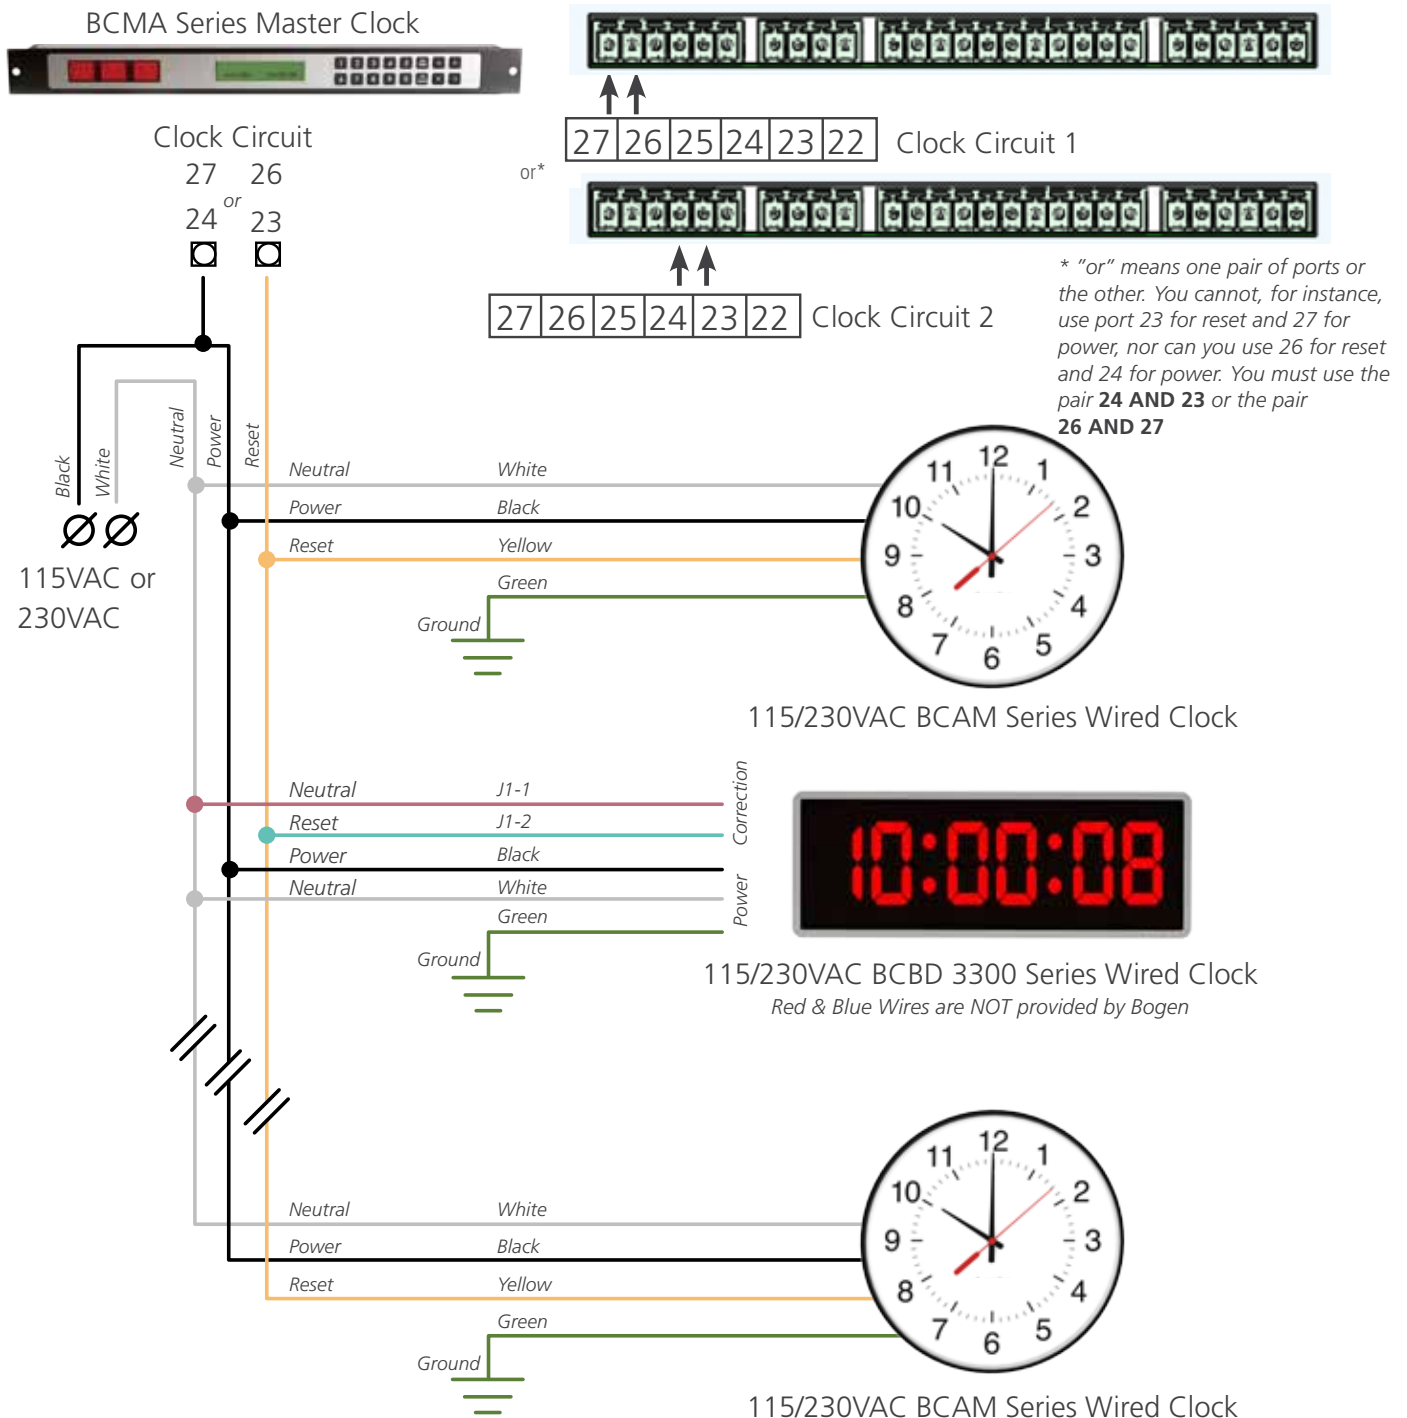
BCMA Series Master Clock

Clock Circuit
27 26
or
24 23

| 27 | 26 | 25 | 24 | 23 | 22 |
|---|---|---|---|---|---|

Clock Circuit 1

or*

| 27 | 26 | 25 | 24 | 23 | 22 |
|---|---|---|---|---|---|

Clock Circuit 2

* "or" means one pair of ports or the other. You cannot, for instance, use port 23 for reset and 27 for power, nor can you use 26 for reset and 24 for power. You must use the pair **24 AND 23** or the pair **26 AND 27**

Black White Neutral Power Reset

115VAC or 230VAC

Neutral White
Power Black
Reset Yellow
Green
Ground

12 1 2 3 4 5 6 7 8 9 10 11

115/230VAC BCAM Series Wired Clock

Neutral J1-1
Reset J1-2
Correction
Power Black
Neutral White
Green
Power
Ground

10:00:08

115/230VAC BCBD 3300 Series Wired Clock
Red & Blue Wires are NOT provided by Bogen

Neutral White
Power Black
Reset Yellow
Green
Ground

12 1 2 3 4 5 6 7 8 9 10 11

115/230VAC BCAM Series Wired Clock